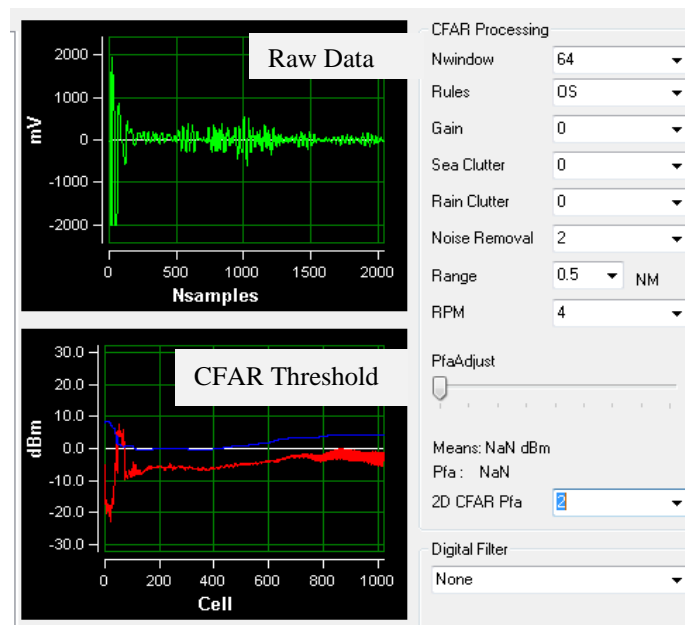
Raw Data

2000
1000
0
-1000
-2000
mV
0 500 1000 1500 2000
Nsamples

CFAR Threshold

30.0
20.0
10.0
0.0
-10.0
-20.0
-30.0
dBm
0 200 400 600 800 1000
Cell

CFAR Processing

| | |
|---|---|
| Nwindow | 64 |
| Rules | OS |
| Gain | 0 |
| Sea Clutter | 0 |
| Rain Clutter | 0 |
| Noise Removal | 2 |
| Range | 0.5 NM |
| RPM | 4 |

PfaAdjust

Means: NaN dBm
Pfa : NaN
2D CFAR Pfa 2

Digital Filter
None